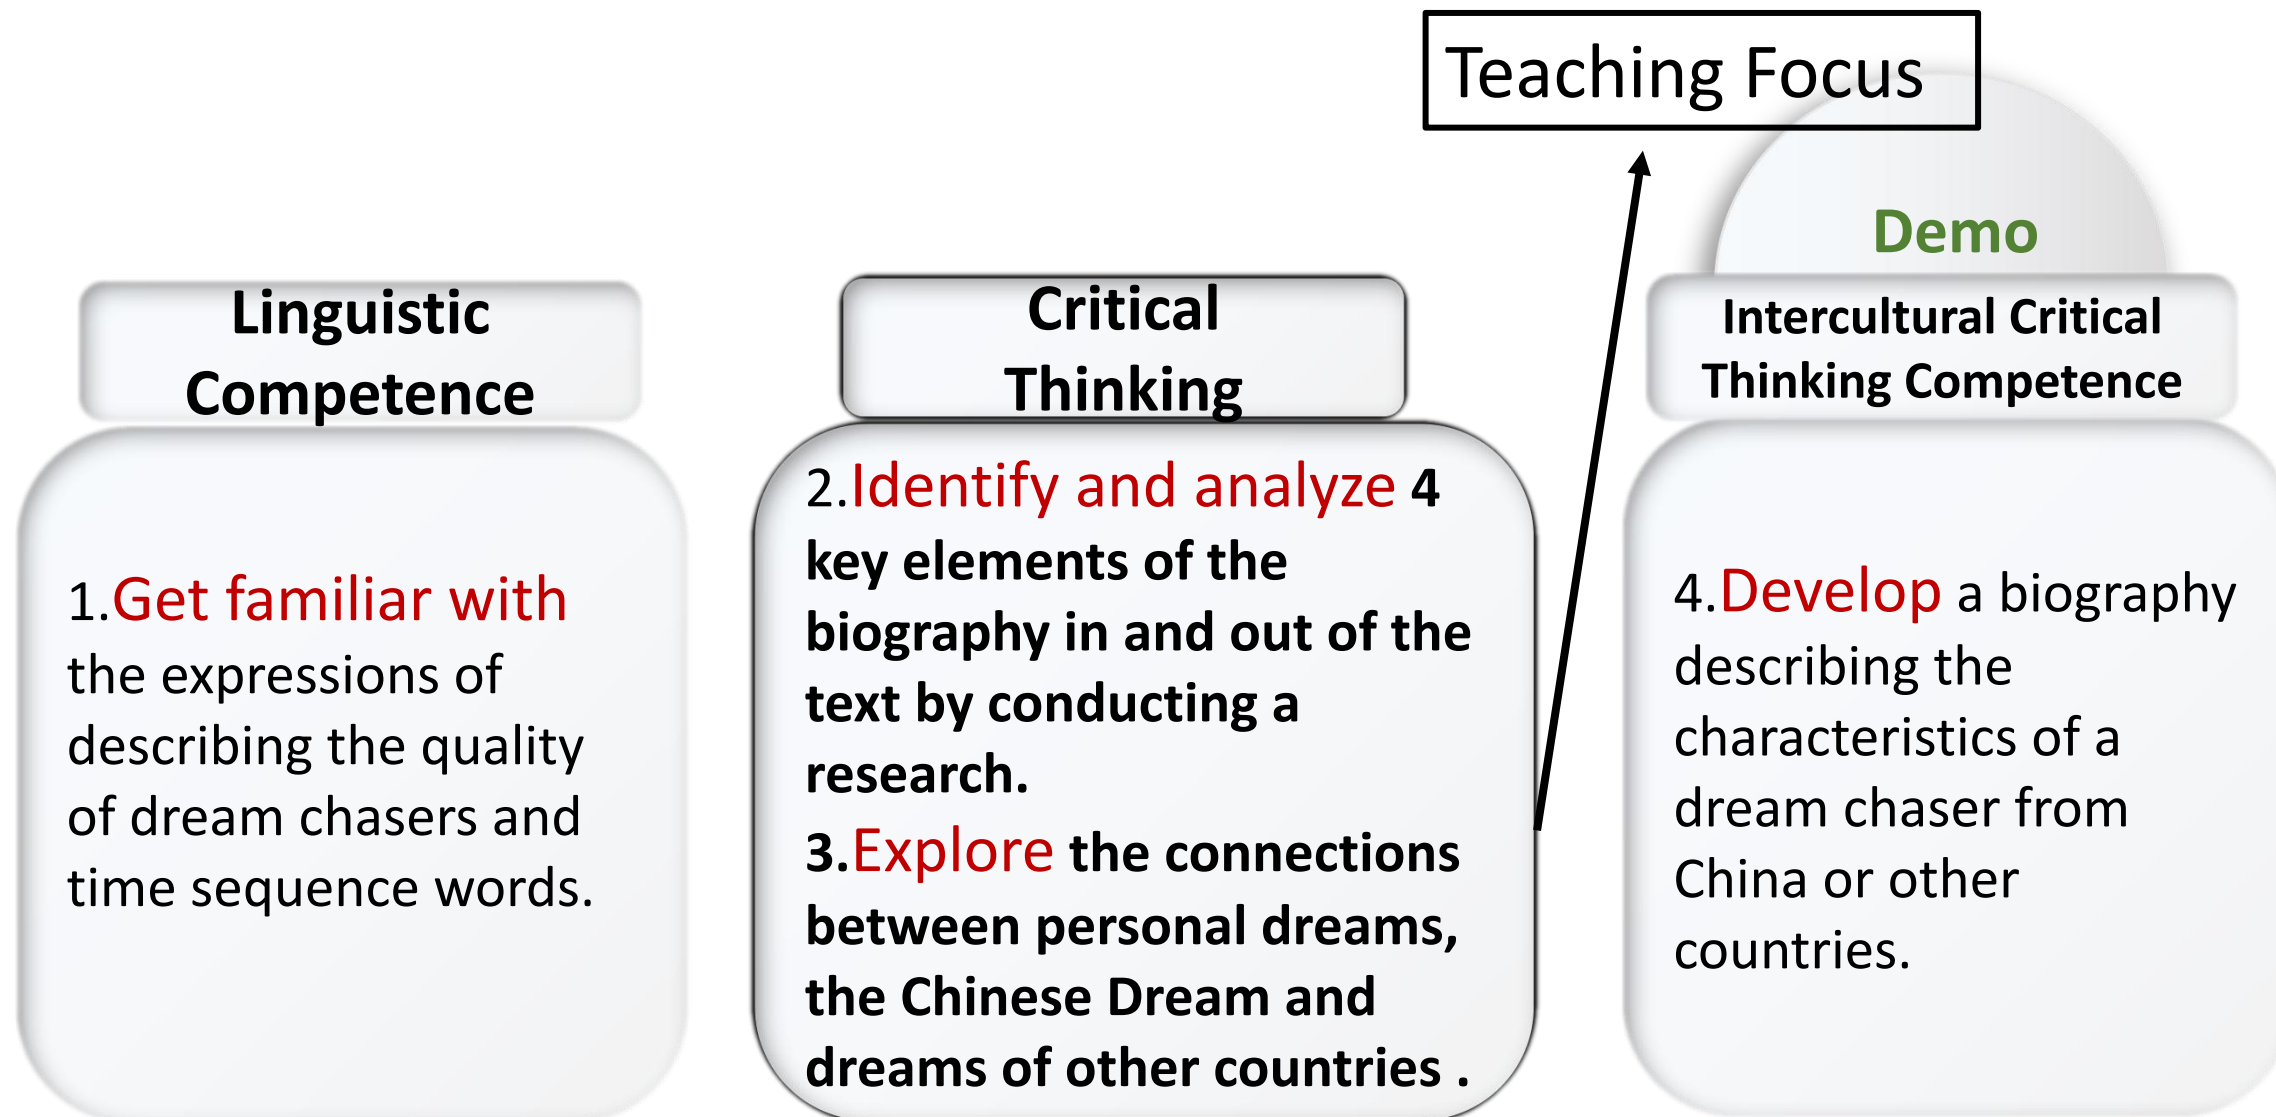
Teaching Focus

Demo

Linguistic Competence

1.Get familiar with the expressions of describing the quality of dream chasers and time sequence words.

Critical Thinking

2.Identify and analyze 4 key elements of the biography in and out of the text by conducting a research.

3.Explore the connections between personal dreams, the Chinese Dream and dreams of other countries .

Intercultural Critical Thinking Competence

4.Develop a biography describing the characteristics of a dream chaser from China or other countries.